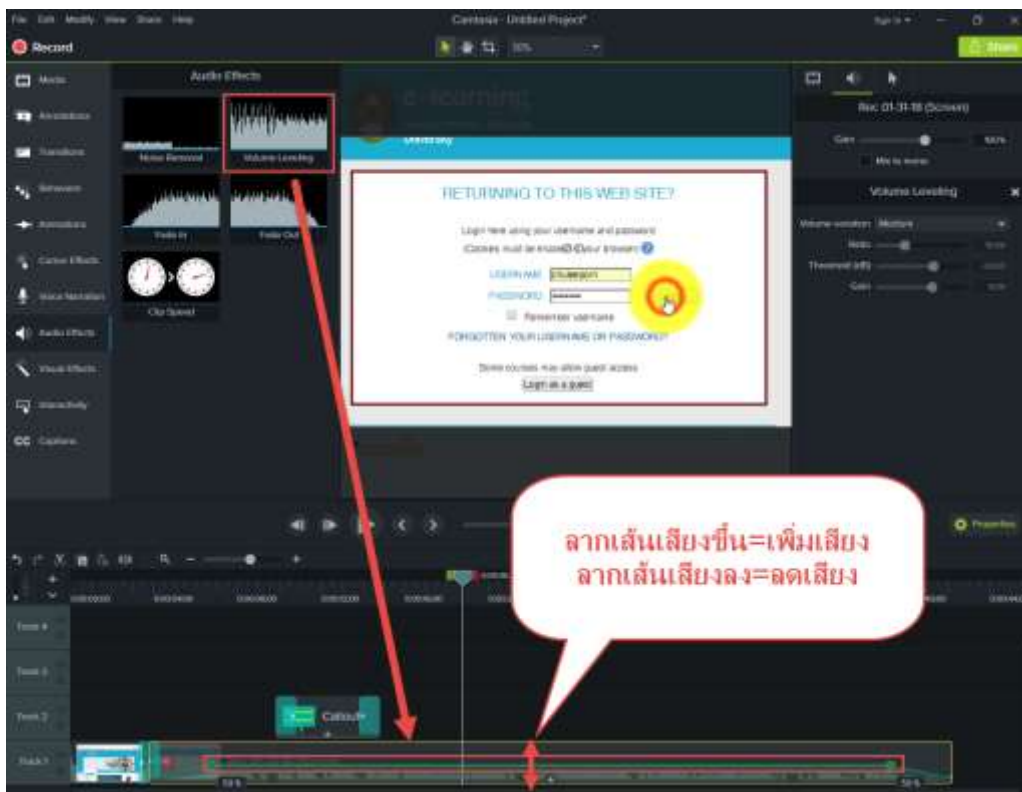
File Edit Modify View Share Help

Camtasia - Untitled Project*

Record

Share

Media

Annotations

Transitions

Behaviors

Animations

Cursor Effects

Voice Narration

Audio Effects

Visual Effects

Interactivity

Captions

Audio Effects

Noise Removal

Volume Leveling

Fade In

Fade Out

Clip Speed

RETURNING TO THIS WEB SITE?

Login here using your username and password

(Cookies must be enabled in your browser)

USERNAME

PASSWORD

Remember username

FORGOTTEN YOUR USERNAME OR PASSWORD?

Some courses may allow guest access

Login as a guest

Rec 01-31-18 (Screen)

Gain

Mix to mono

Volume Leveling

Volume variation

Ratio

Threshold (dB)

Gain

Properties

ลากเส้นเสียงขึ้น=เพิ่มเสียง
ลากเส้นเสียงลง=ลดเสียง

Track 4

Track 3

Track 2

Track 1

Callout